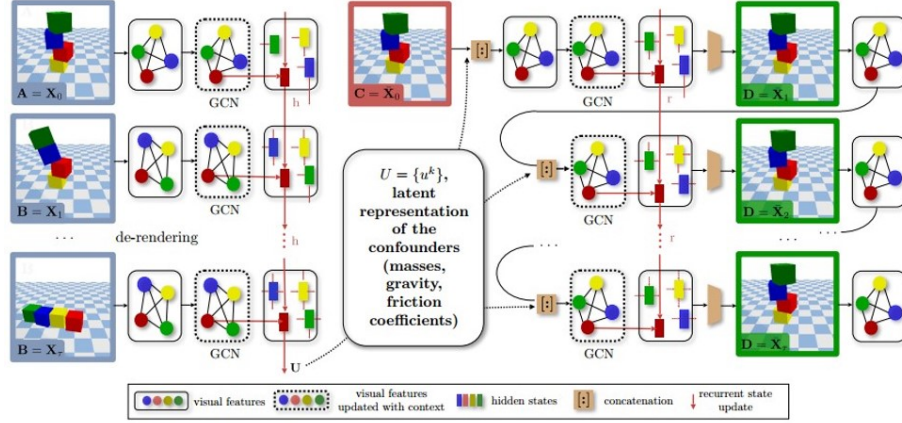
$\mathbf{A} = \mathbf{X}_0$

GCN

h

$\mathbf{B} = \mathbf{X}_1$

GCN

... de-rendering

h

$\mathbf{B} = \mathbf{X}_\tau$

GCN

U

$\mathbf{C} = \bar{\mathbf{X}}_0$

[:]

GCN

r

$\mathbf{D} = \hat{\mathbf{X}}_1$

$U = \{u^k\}$, latent representation of the confounders (masses, gravity, friction coefficients)

[:]

GCN

$\mathbf{D} = \hat{\mathbf{X}}_2$

...

r

...

[:]

GCN

$\mathbf{D} = \hat{\mathbf{X}}_\tau$

visual features

visual features updated with context

hidden states

[:] concatenation

recurrent state update